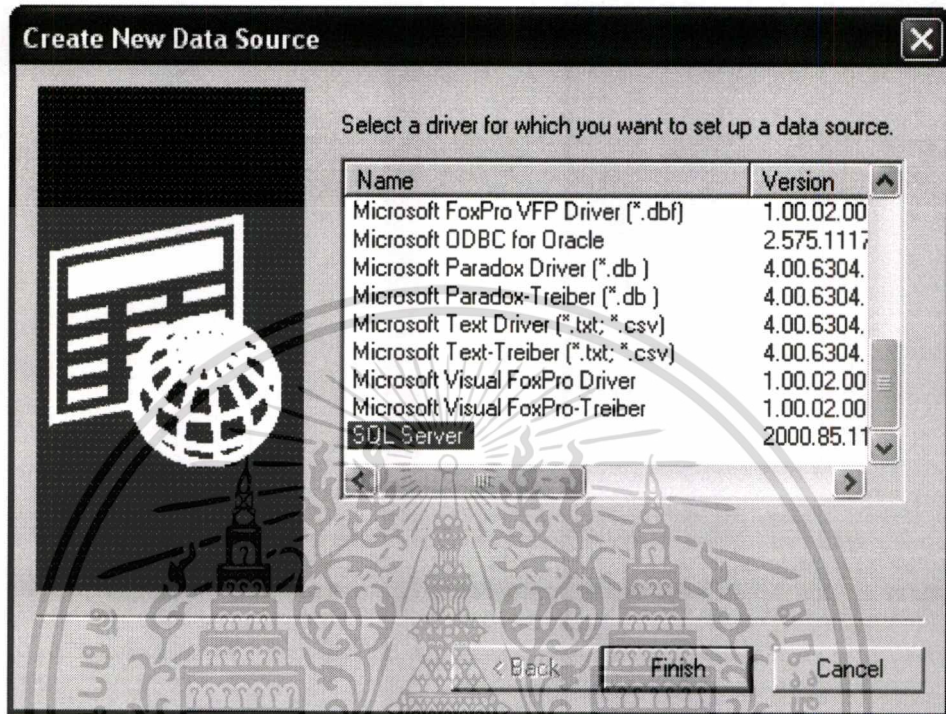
Create New Data Source

Select a driver for which you want to set up a data source.

| Name | Version |
|---|---|
| Microsoft FoxPro VFP Driver (*.dbf) | 1.00.02.00 |
| Microsoft ODBC for Oracle | 2.575.1117 |
| Microsoft Paradox Driver (*.db ) | 4.00.6304. |
| Microsoft Paradox-Treiber (*.db ) | 4.00.6304. |
| Microsoft Text Driver (*.txt; *.csv) | 4.00.6304. |
| Microsoft Text-Treiber (*.txt; *.csv) | 4.00.6304. |
| Microsoft Visual FoxPro Driver | 1.00.02.00 |
| Microsoft Visual FoxPro-Treiber | 1.00.02.00 |
| SQL Server | 2000.85.11 |

< Back
Finish
Cancel